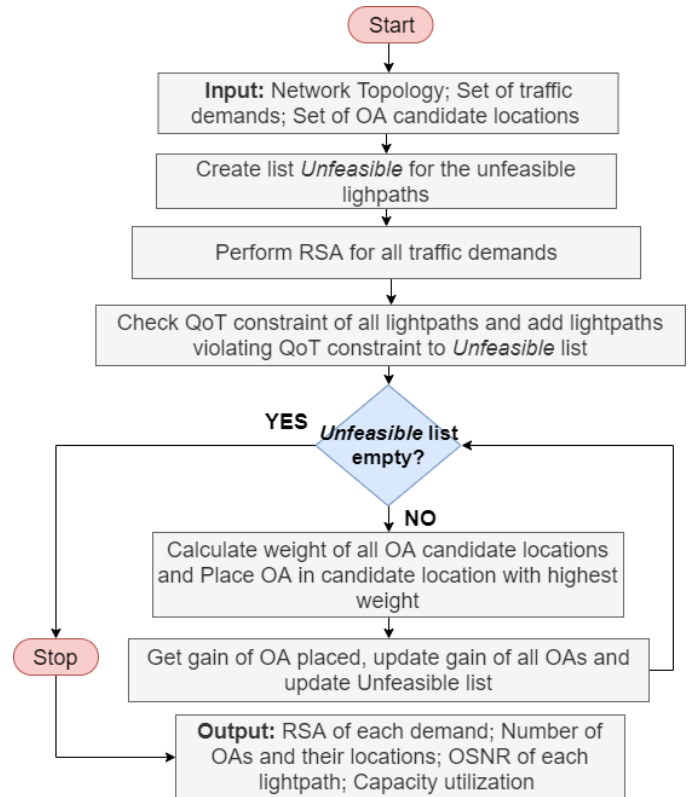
Start

**Input:** Network Topology; Set of traffic demands; Set of OA candidate locations

Create list *Unfeasible* for the unfeasible lighpaths

Perform RSA for all traffic demands

Check QoT constraint of all lightpaths and add lightpaths violating QoT constraint to *Unfeasible* list

YES

*Unfeasible* list empty?

NO

Calculate weight of all OA candidate locations and Place OA in candidate location with highest weight

Stop

Get gain of OA placed, update gain of all OAs and update Unfeasible list

**Output:** RSA of each demand; Number of OAs and their locations; OSNR of each lightpath; Capacity utilization